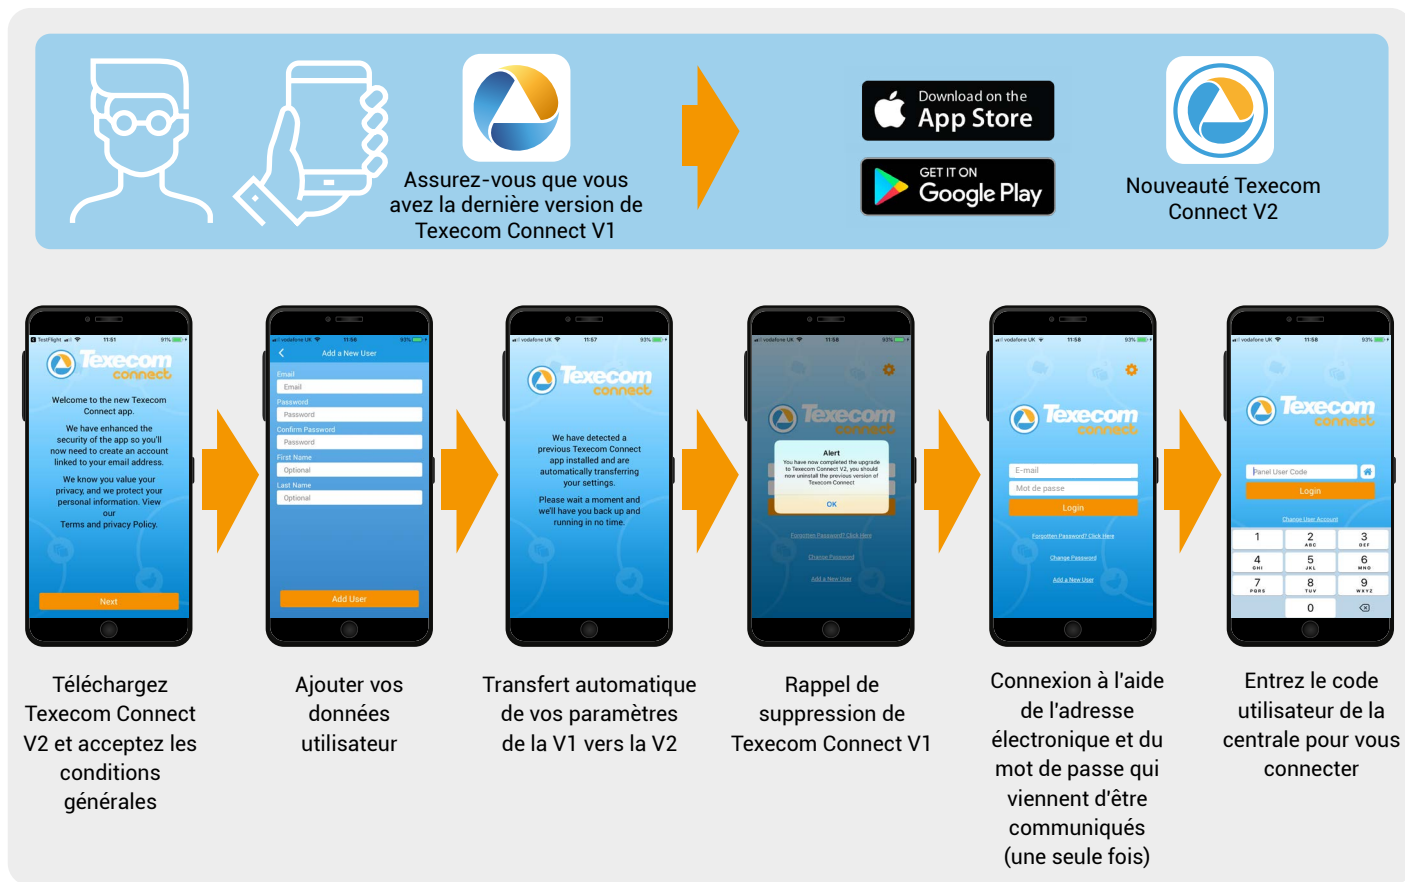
Assurez-vous que vous avez la dernière version de Texecom Connect V1

Download on the App Store

GET IT ON Google Play

Nouveauté Texecom Connect V2

TestFlight 11:51 91%

Texecom connect

Welcome to the new Texecom Connect app.

We have enhanced the security of the app so you'll now need to create an account linked to your email address.

We know you value your privacy, and we protect your personal information. View our Terms and privacy Policy.

Next

vodafone UK 11:56 93%

Add a New User

Email

Email

Password

Password

Confirm Password

Password

First Name

Optional

Last Name

Optional

Add User

vodafone UK 11:57 93%

Texecom connect

We have detected a previous Texecom Connect app installed and are automatically transferring your settings.

Please wait a moment and we'll have you back up and running in no time.

vodafone UK 11:58 93%

Texecom connect

Alert

You have now completed the upgrade to Texecom Connect V2, you should now uninstall the previous version of Texecom Connect

OK

Forgotten Password? Click Here

Change Password

Add a New User

vodafone UK 11:58 93%

Texecom connect

E-mail

Mot de passe

Login

Forgotten Password? Click Here

Change Password

Add a New User

vodafone UK 11:58 93%

Texecom connect

Panel User Code

Login

Change User Account

1 2 ABC 3 DEF 4 GHI 5 JKL 6 MNO 7 PQRS 8 TUV 9 WXYZ 0

Téléchargez Texecom Connect V2 et acceptez les conditions générales

Ajouter vos données utilisateur

Transfert automatique de vos paramètres de la V1 vers la V2

Rappel de suppression de Texecom Connect V1

Connexion à l'aide de l'adresse électronique et du mot de passe qui viennent d'être communiqués (une seule fois)

Entrez le code utilisateur de la centrale pour vous connecter